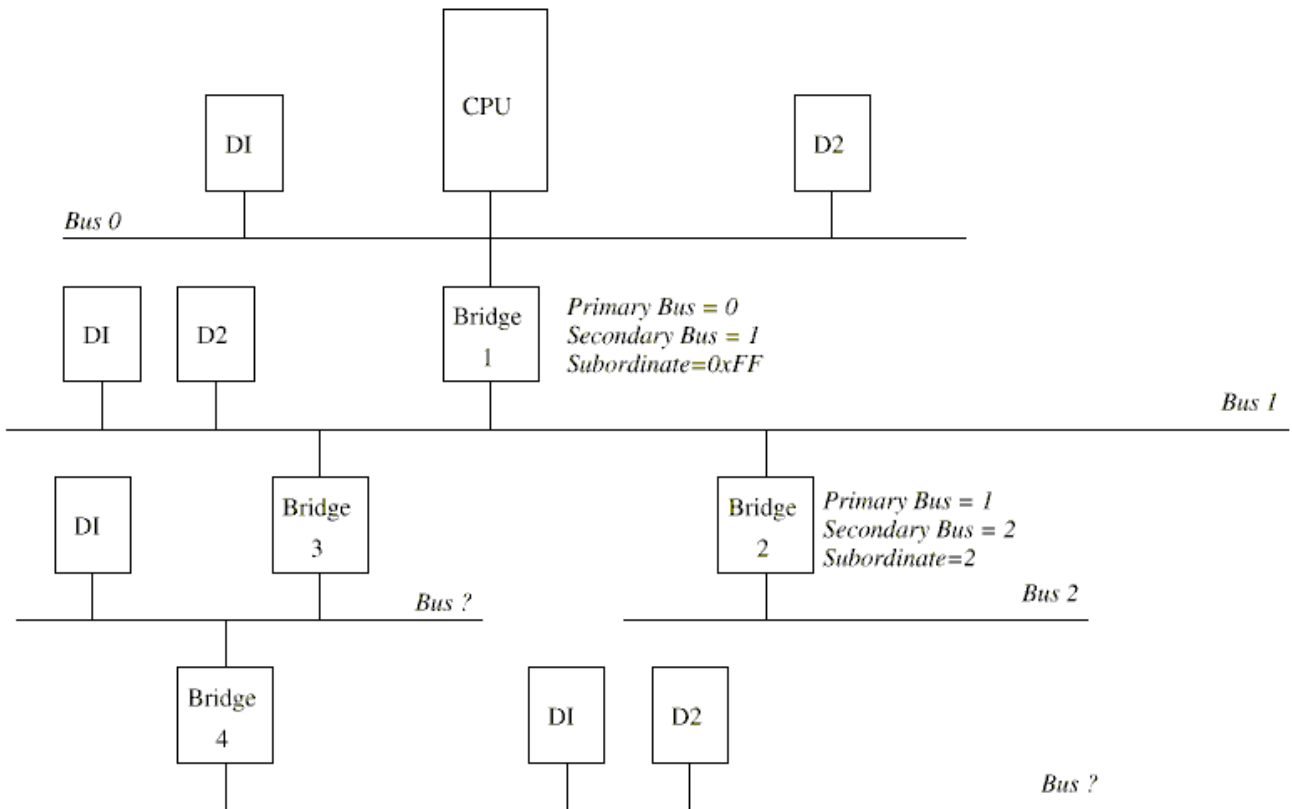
CPU

DI

D2

Bus 0

DI

D2

Bridge 1

Primary Bus = 0
Secondary Bus = 1
Subordinate=0xFF

Bus 1

DI

Bridge 3

Bridge 2

Primary Bus = 1
Secondary Bus = 2
Subordinate=2

Bus ?

Bus 2

Bridge 4

DI

D2

Bus ?